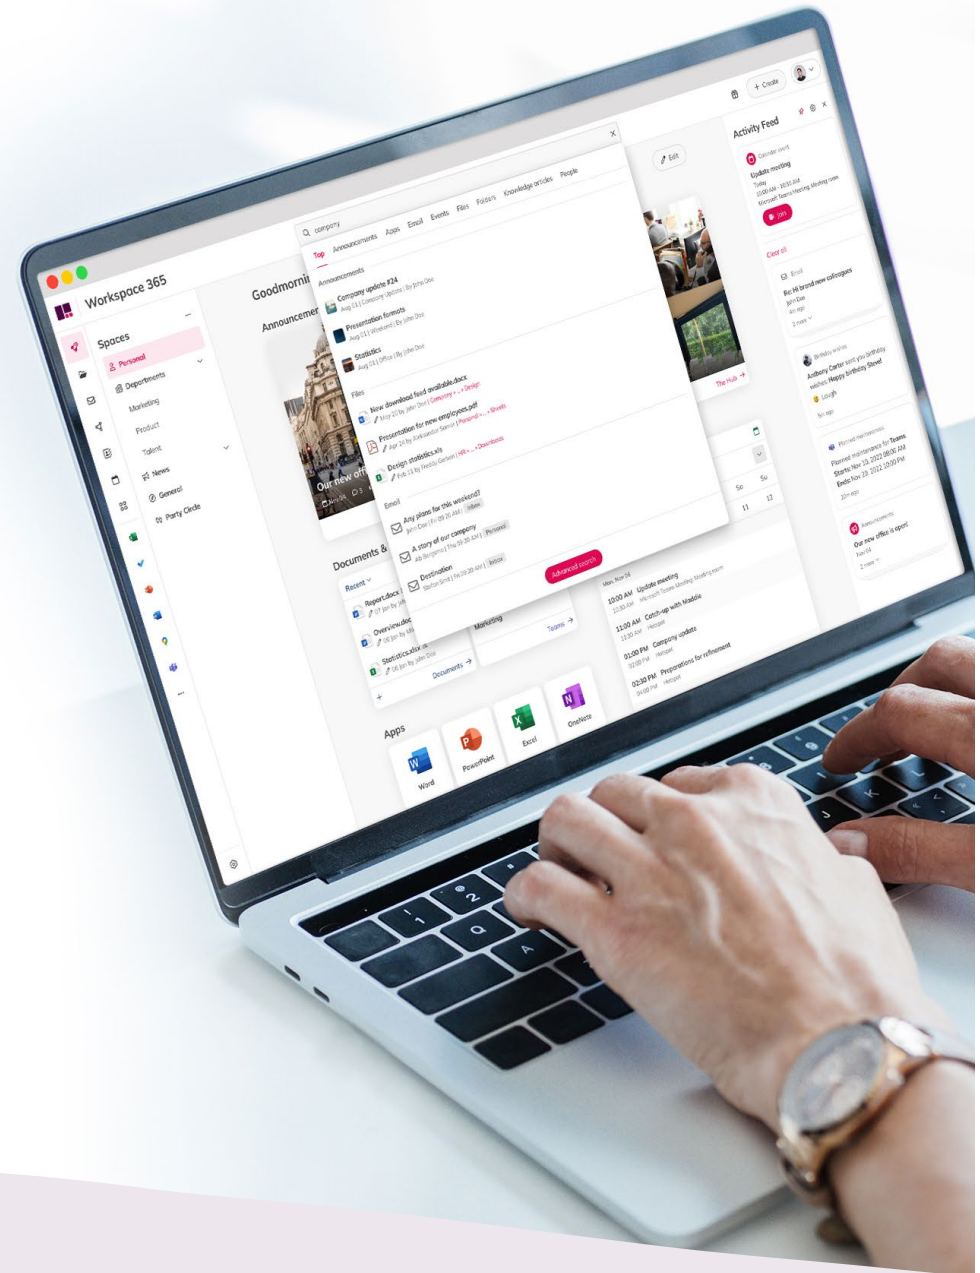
Workspace 365

Spaces

Personal

Departments

Marketing

Product

Talent

News

General

Party Circle

Goodmorni

Announcemen

Our new off

Documents &

Recent

Report.docx

Overview.doc

Statistics.xlsx

Documents →

Apps

Word

PowerPoint

Excel

OneNote

company

Top Announcements Apps Email Events Files Folders Knowledge articles People

Announcements

Company update #24

Presentation formats

Statistics

Files

New download feed available.docx

Presentation for new employees.pdf

Design statistics.xls

Email

Any plans for this weekend?

A story of our company

Destination

Advanced search

Edit

The Hub →

Teams →

Marketing

Sa Su

11 12

10:00 AM Update meeting

11:00 AM Catch-up with Maddie

01:00 PM Company update

02:30 PM Preparations for refinement

+ Create

Activity Feed

Update meeting

Join

Clear all

Email

Be lit brand new colleagues

Birthday wishes

Anthony Carter sent you birthday wishes: Happy birthday Steve!

Laugh

Planned maintenance for Teams

Starts: Nov 23, 2022 08:00 AM

Ends: Nov 23, 2022 10:00 PM

Announcements

Our new office is open!